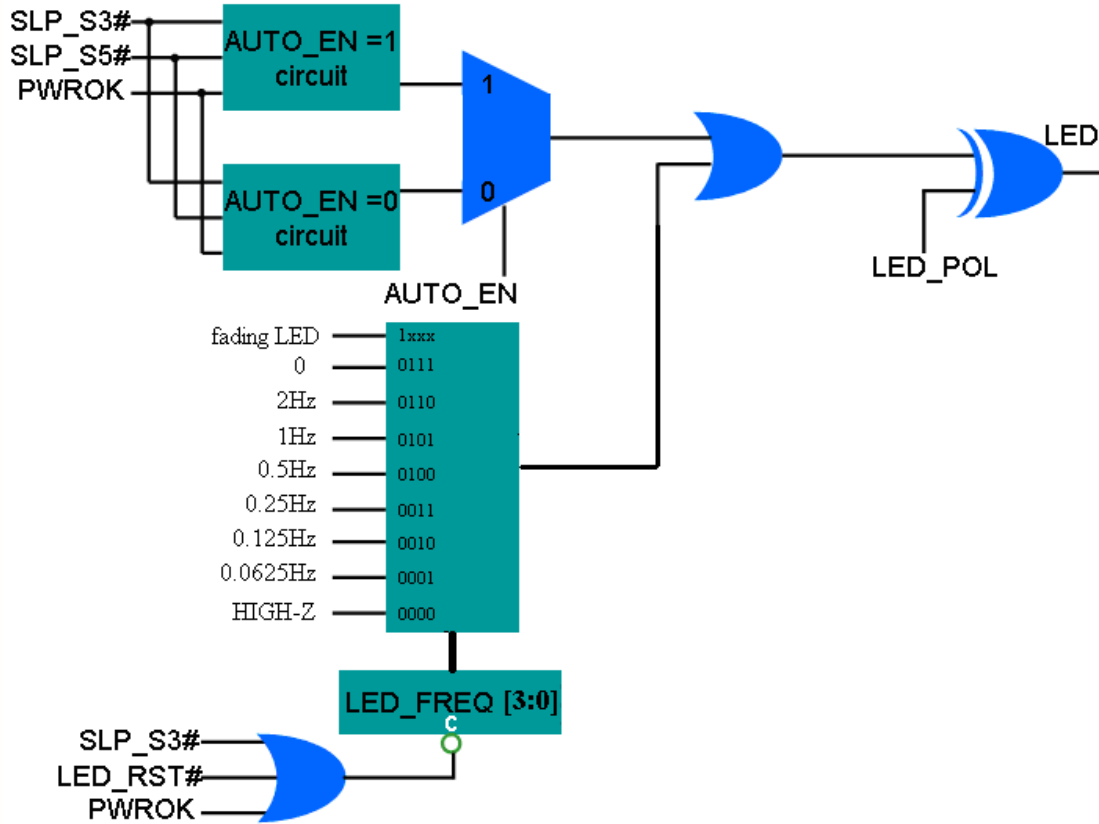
SLP_S3#
SLP_S5#
PWROK

AUTO_EN =1
circuit

AUTO_EN =0
circuit

1
0

AUTO_EN

LED

LED_POL

fading LED
0
2Hz
1Hz
0.5Hz
0.25Hz
0.125Hz
0.0625Hz
HIGH-Z

1xxx
0111
0110
0101
0100
0011
0010
0001
0000

LED_FREQ [3:0]
C

SLP_S3#
LED_RST#
PWROK